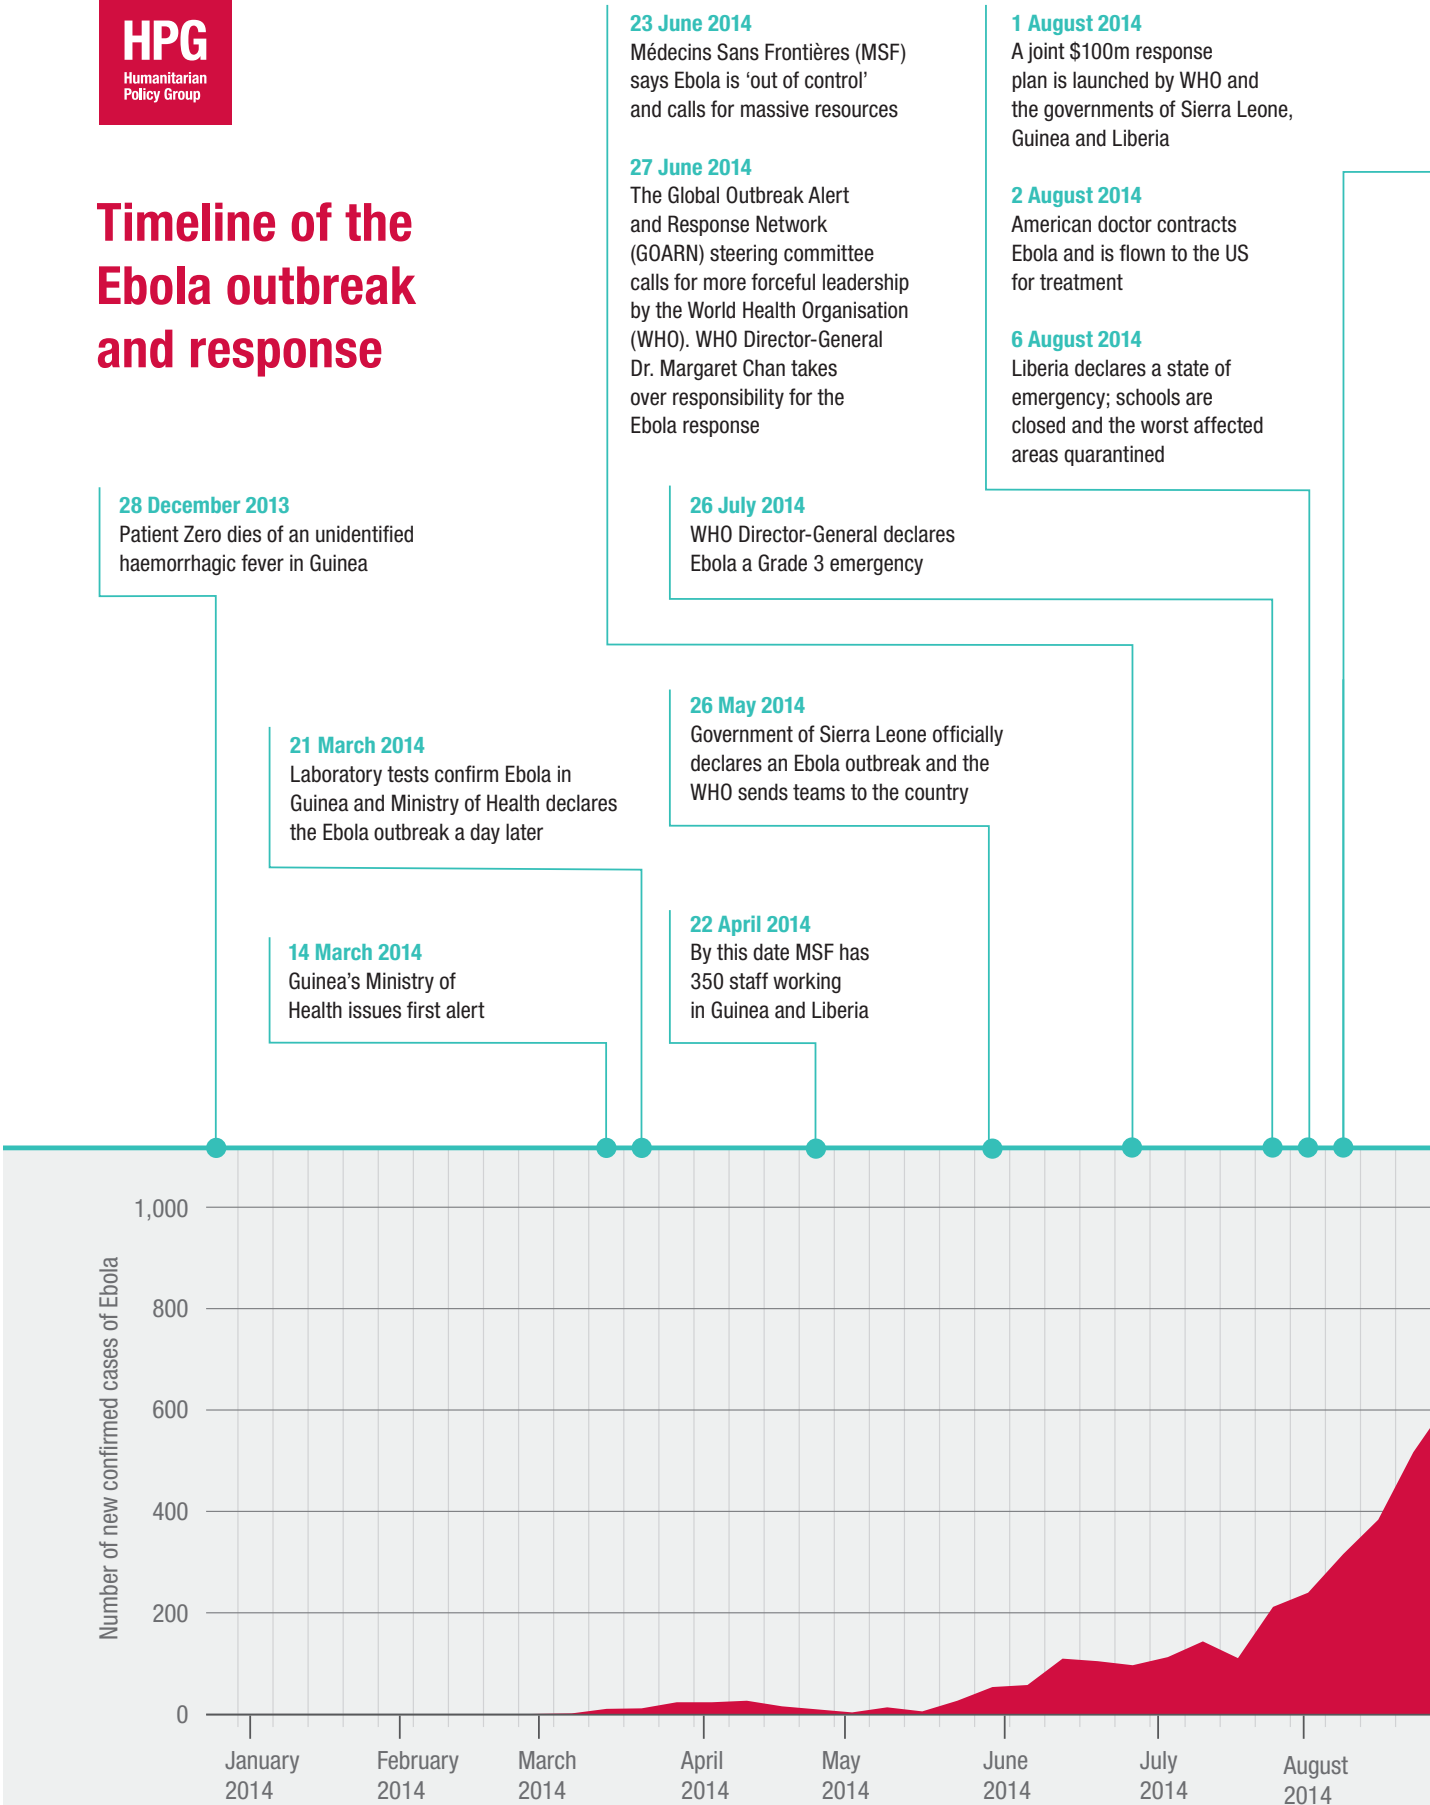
HPG
Humanitarian Policy Group

Timeline of the Ebola outbreak and response

23 June 2014
Médecins Sans Frontières (MSF) says Ebola is 'out of control' and calls for massive resources

27 June 2014
The Global Outbreak Alert and Response Network (GOARN) steering committee calls for more forceful leadership by the World Health Organisation (WHO). WHO Director-General Dr. Margaret Chan takes over responsibility for the Ebola response

1 August 2014
A joint \$100m response plan is launched by WHO and the governments of Sierra Leone, Guinea and Liberia

2 August 2014
American doctor contracts Ebola and is flown to the US for treatment

6 August 2014
Liberia declares a state of emergency; schools are closed and the worst affected areas quarantined

28 December 2013
Patient Zero dies of an unidentified haemorrhagic fever in Guinea

26 July 2014
WHO Director-General declares Ebola a Grade 3 emergency

26 May 2014
Government of Sierra Leone officially declares an Ebola outbreak and the WHO sends teams to the country

21 March 2014
Laboratory tests confirm Ebola in Guinea and Ministry of Health declares the Ebola outbreak a day later

22 April 2014
By this date MSF has 350 staff working in Guinea and Liberia

14 March 2014
Guinea's Ministry of Health issues first alert

Number of new confirmed cases of Ebola
1,000
800
600
400
200
0

January 2014
February 2014
March 2014
April 2014
May 2014
June 2014
July 2014
August 2014